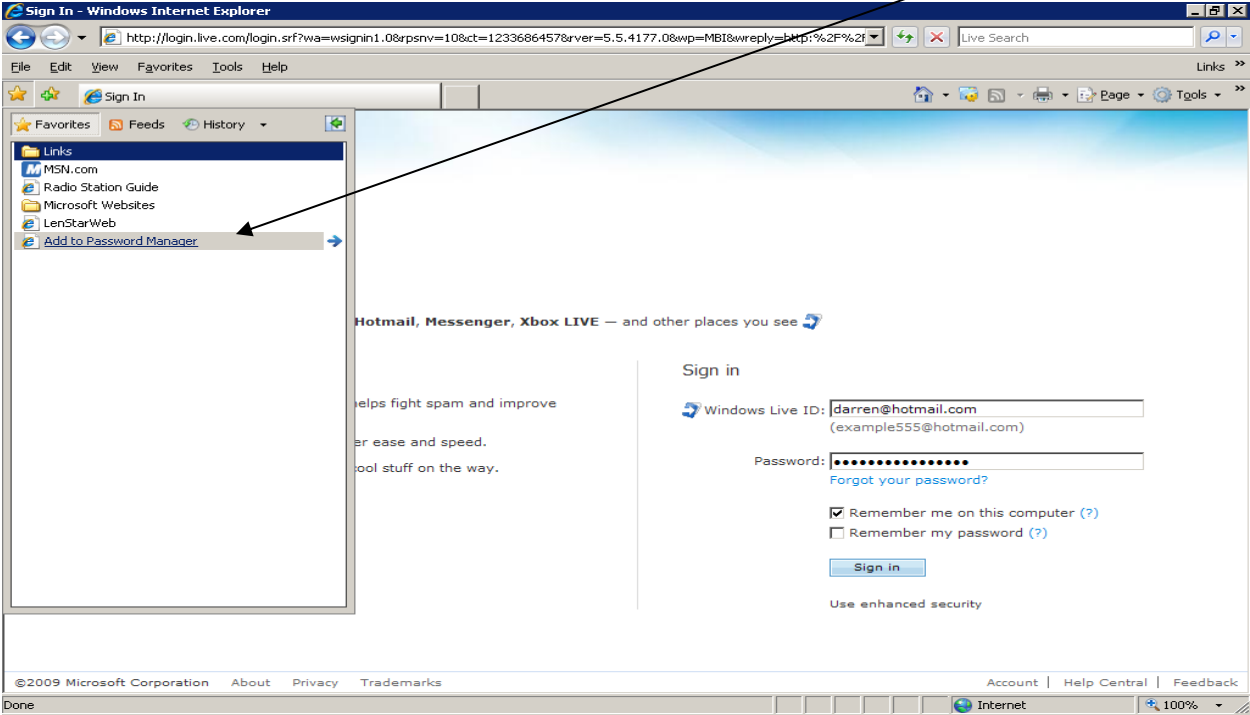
Sign In - Windows Internet Explorer

http://login.live.com/login.srf?wa=wsignin1.0&rpsnv=10&ct=1233686457&rver=5.5.4177.0&wp=MBI&wreply=http:%2F%2f

Live Search

File Edit View Favorites Tools Help

Links »

Sign In

Page Tools

Favorites Feeds History

Links
MSN.com
Radio Station Guide
Microsoft Websites
LenStarWeb
Add to Password Manager

Hotmail, Messenger, Xbox LIVE — and other places you see

elps fight spam and improve

er ease and speed.

ool stuff on the way.

Sign in

Windows Live ID: darren@hotmail.com
(example555@hotmail.com)

Password: ••••••••••••••••
Forgot your password?

Remember me on this computer (?)
Remember my password (?)

Sign in

Use enhanced security

©2009 Microsoft Corporation About Privacy Trademarks

Account | Help Central | Feedback

Done

Internet

100%